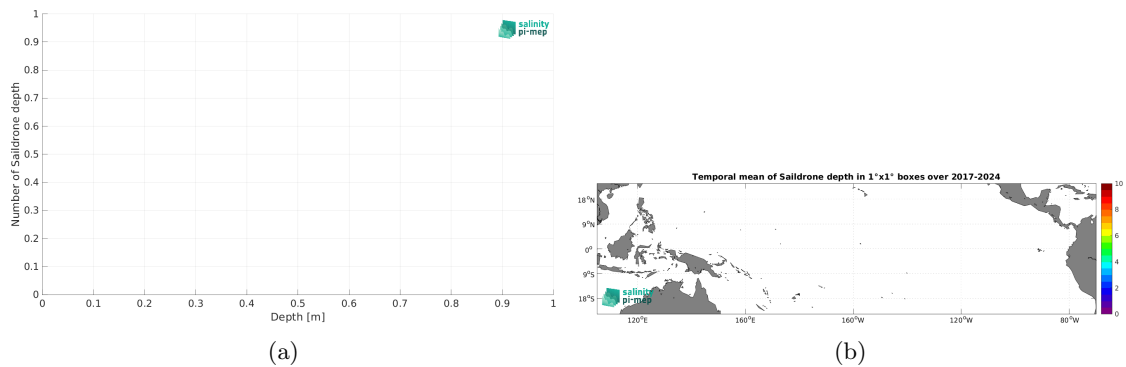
salinity pi-mep

1
0.9
0.8
0.7
0.6
0.5
0.4
0.3
0.2
0.1
0

Number of Saildrone depth

0 0.1 0.2 0.3 0.4 0.5 0.6 0.7 0.8 0.9 1

Depth [m]

(a)

Temporal mean of Saildrone depth in 1°x1° boxes over 2017-2024

18°N
9°N
0°
9°S
18°S

120°E 160°E 160°W 120°W 80°W

10
8
6
4
2
0

salinity pi-mep

(b)